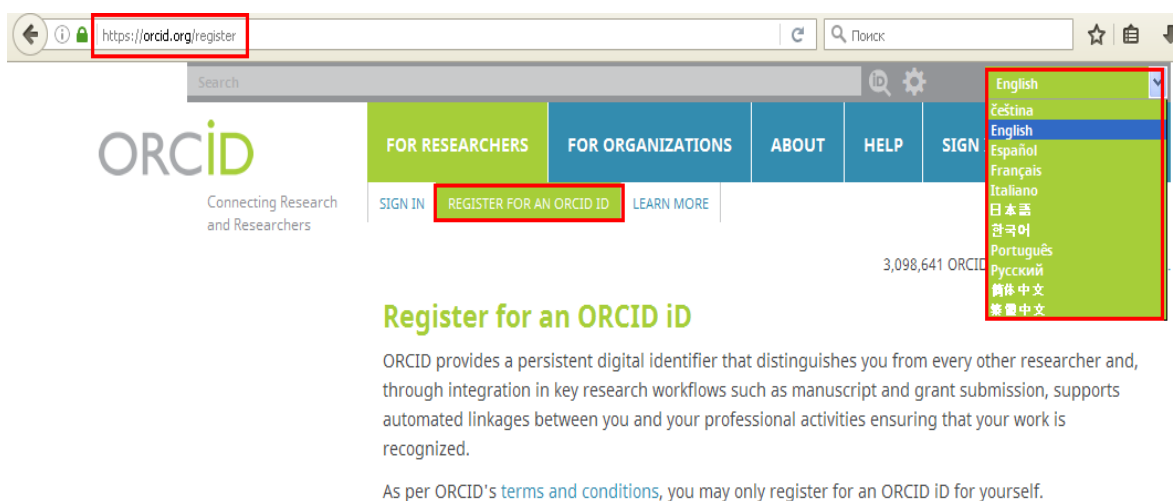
https://orcid.org/register

Поиск

Search

English

čeština
English
Español
Français
Italiano
日本語
한국어
Português
Русский
简体中文
繁體中文

ORCID

Connecting Research and Researchers

FOR RESEARCHERS
FOR ORGANIZATIONS
ABOUT
HELP
SIGN

SIGN IN
REGISTER FOR AN ORCID ID
LEARN MORE

3,098,641 ORCID

Register for an ORCID iD

ORCID provides a persistent digital identifier that distinguishes you from every other researcher and, through integration in key research workflows such as manuscript and grant submission, supports automated linkages between you and your professional activities ensuring that your work is recognized.

As per ORCID's terms and conditions, you may only register for an ORCID iD for yourself.